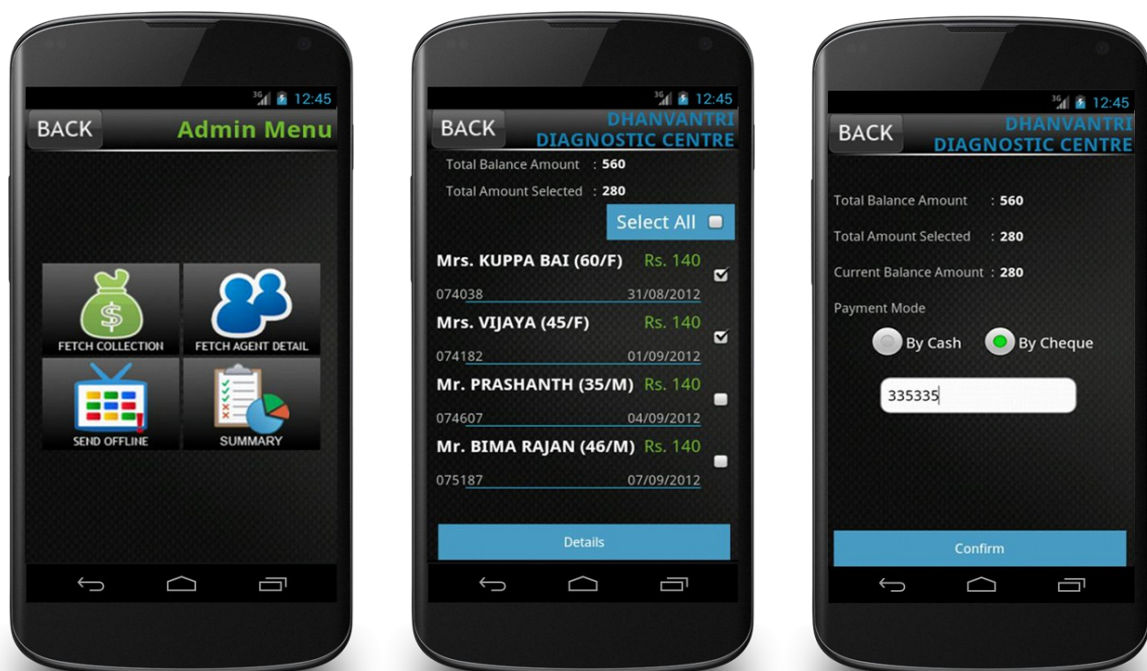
3G 12:45

BACK Admin Menu

FETCH COLLECTION

FETCH AGENT DETAIL

SEND OFFLINE

SUMMARY

3G 12:45

BACK DHANVANTRI DIAGNOSTIC CENTRE

Total Balance Amount : 560

Total Amount Selected : 280

Select All

Mrs. KUPPA BAI (60/F) Rs. 140

074038 31/08/2012

Mrs. VIJAYA (45/F) Rs. 140

074182 01/09/2012

Mr. PRASHANTH (35/M) Rs. 140

074607 04/09/2012

Mr. BIMA RAJAN (46/M) Rs. 140

075187 07/09/2012

Details

3G 12:45

BACK DHANVANTRI DIAGNOSTIC CENTRE

Total Balance Amount : 560

Total Amount Selected : 280

Current Balance Amount : 280

Payment Mode

By Cash By Cheque

335335

Confirm